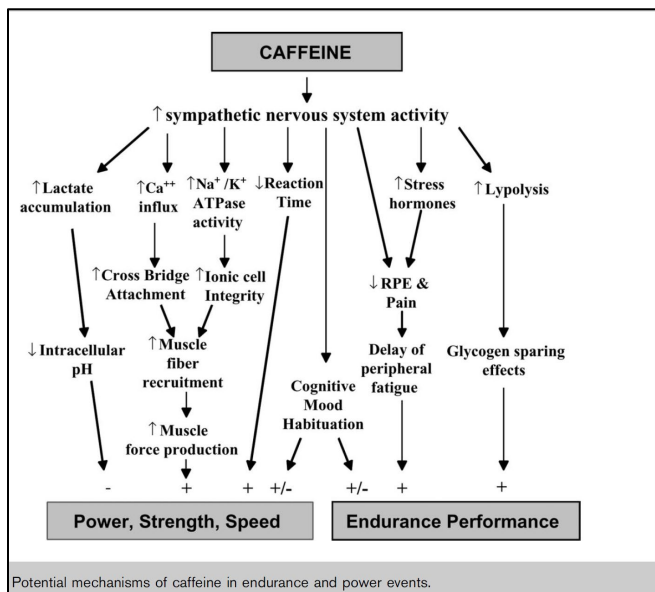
CAFFEINE

↑ sympathetic nervous system activity

↑Lactate accumulation

↑$Ca^{++}$ influx

↑$Na^{+}$/$K^{+}$ ATPase activity

↓Reaction Time

↑Stress hormones

↑Lypolysis

↑Cross Bridge Attachment

↑Ionic cell Integrity

↓ RPE & Pain

↓ Intracellular pH

↑Muscle fiber recruitment

Cognitive Mood Habituation

Delay of peripheral fatigue

Glycogen sparing effects

↑ Muscle force production

- + + +/- +/- + +

Power, Strength, Speed

Endurance Performance

Potential mechanisms of caffeine in endurance and power events.